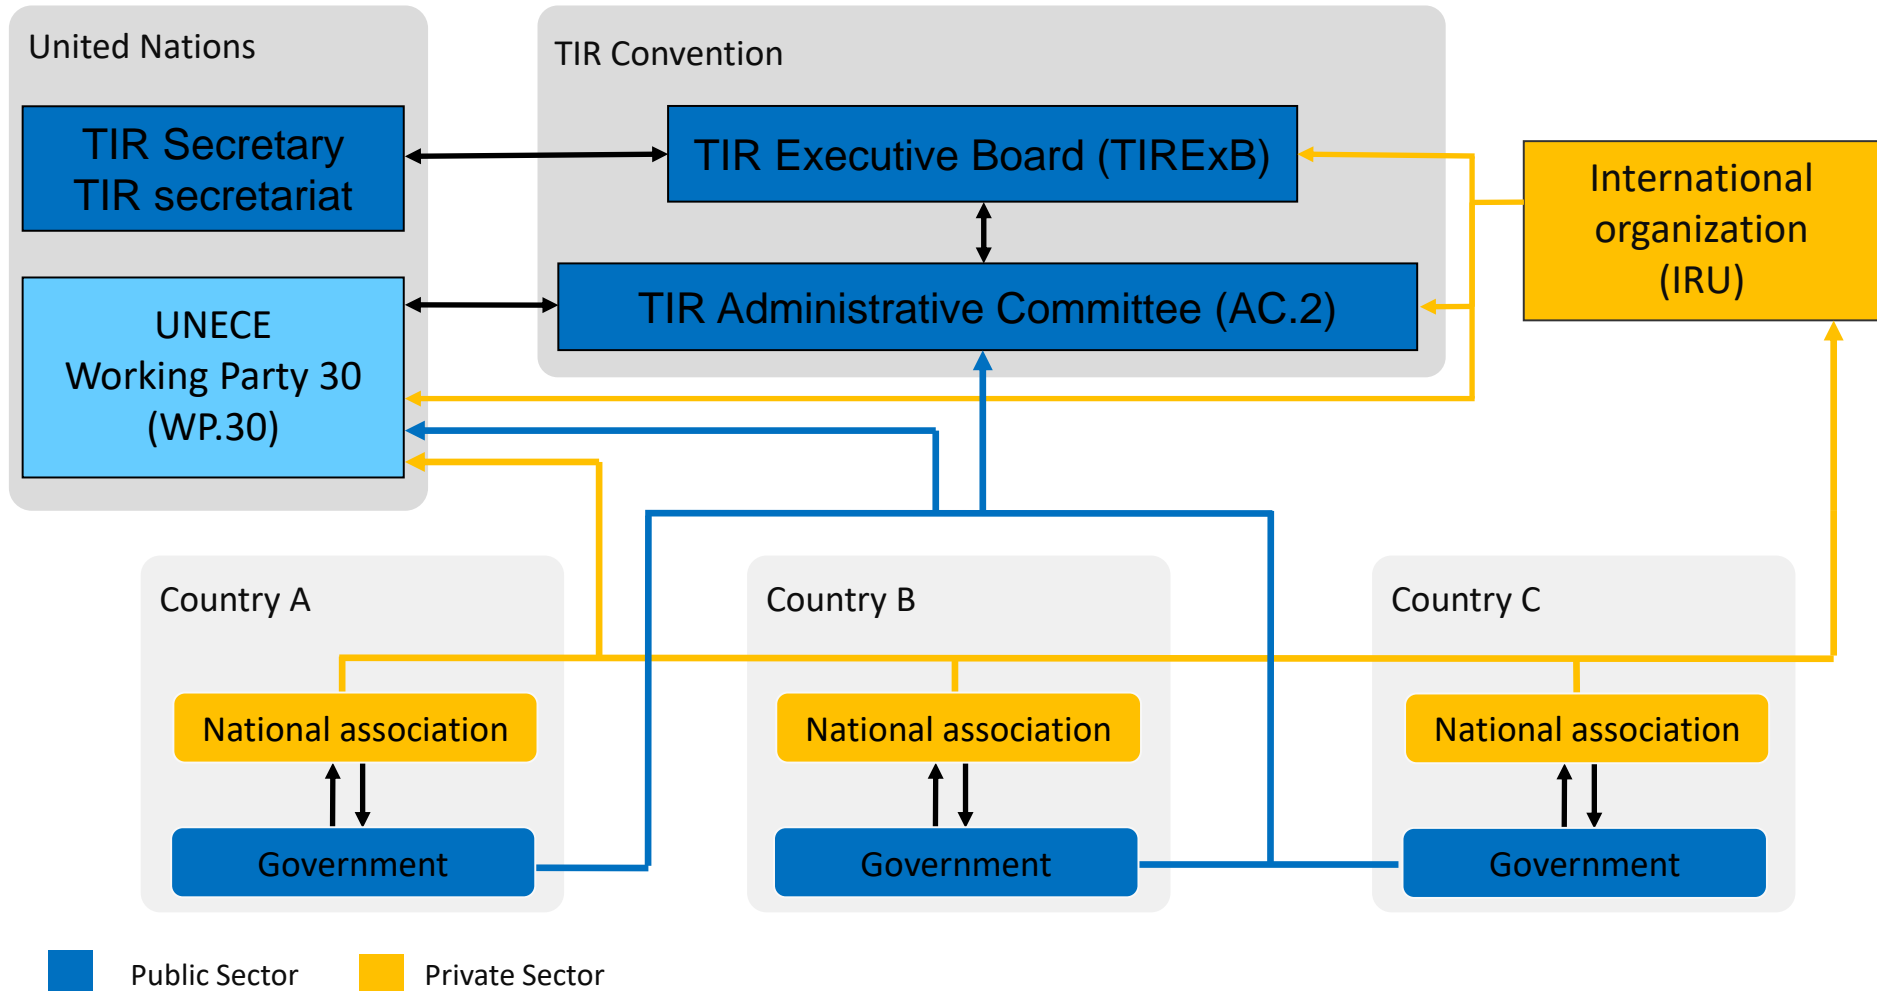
United Nations

TIR Secretary
TIR secretariat

UNECE
Working Party 30
(WP.30)

TIR Convention

TIR Executive Board (TIRExB)

TIR Administrative Committee (AC.2)

International organization (IRU)

Country A

National association

Government

Country B

National association

Government

Country C

National association

Government

Public Sector

Private Sector